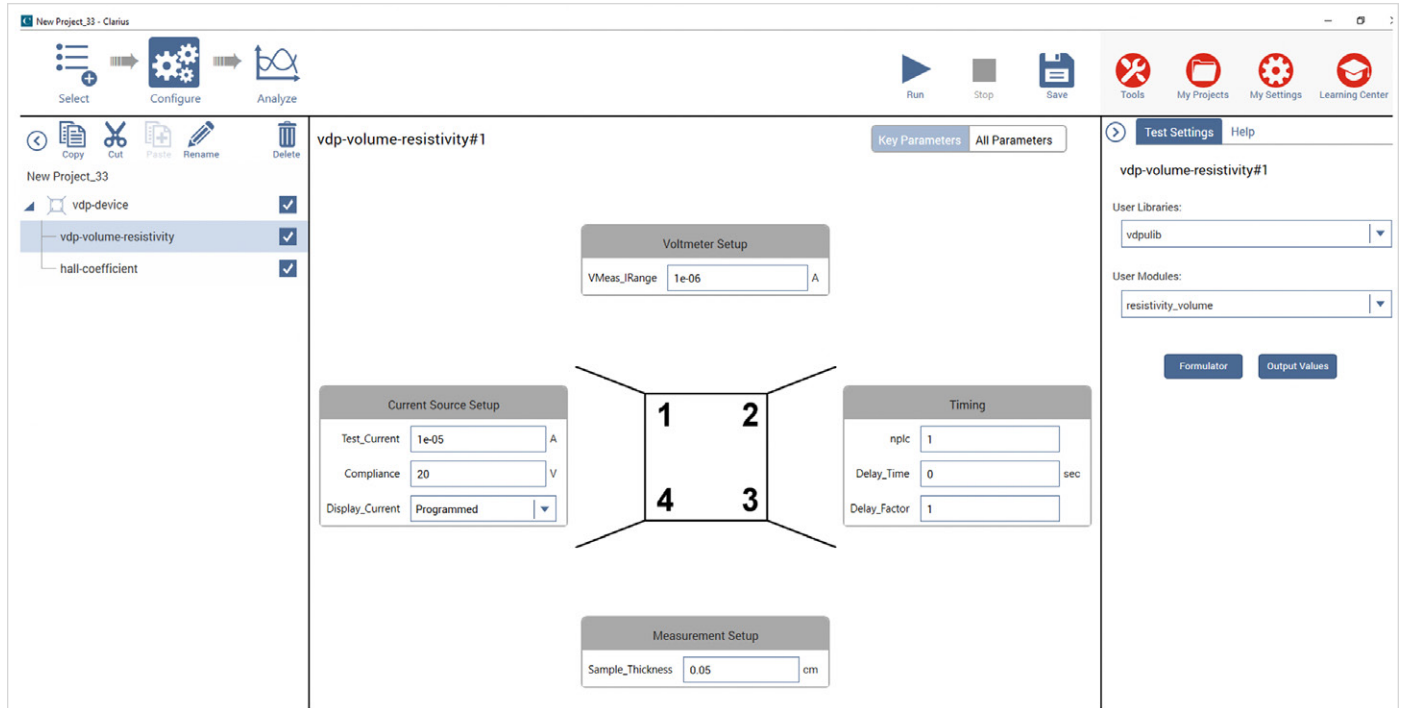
New Project_33 - Clarius

Select
Configure
Analyze

Run
Stop
Save
Tools
My Projects
My Settings
Learning Center

Copy
Cut
Paste
Rename
Delete

New Project_33
vdp-device
vdp-volume-resistivity
hall-coefficient

vdp-volume-resistivity#1

Key Parameters
All Parameters

Voltmeter Setup
VMeas_IRange 1e-06 A

Current Source Setup
Test_Current 1e-05 A
Compliance 20 V
Display_Current Programmed

1
2
4
3

Timing
nplc 1
Delay_Time 0 sec
Delay_Factor 1

Measurement Setup
Sample_Thickness 0.05 cm

Test Settings
Help

vdp-volume-resistivity#1

User Libraries:
vdpulib

User Modules:
resistivity_volume

Formulator
Output Values